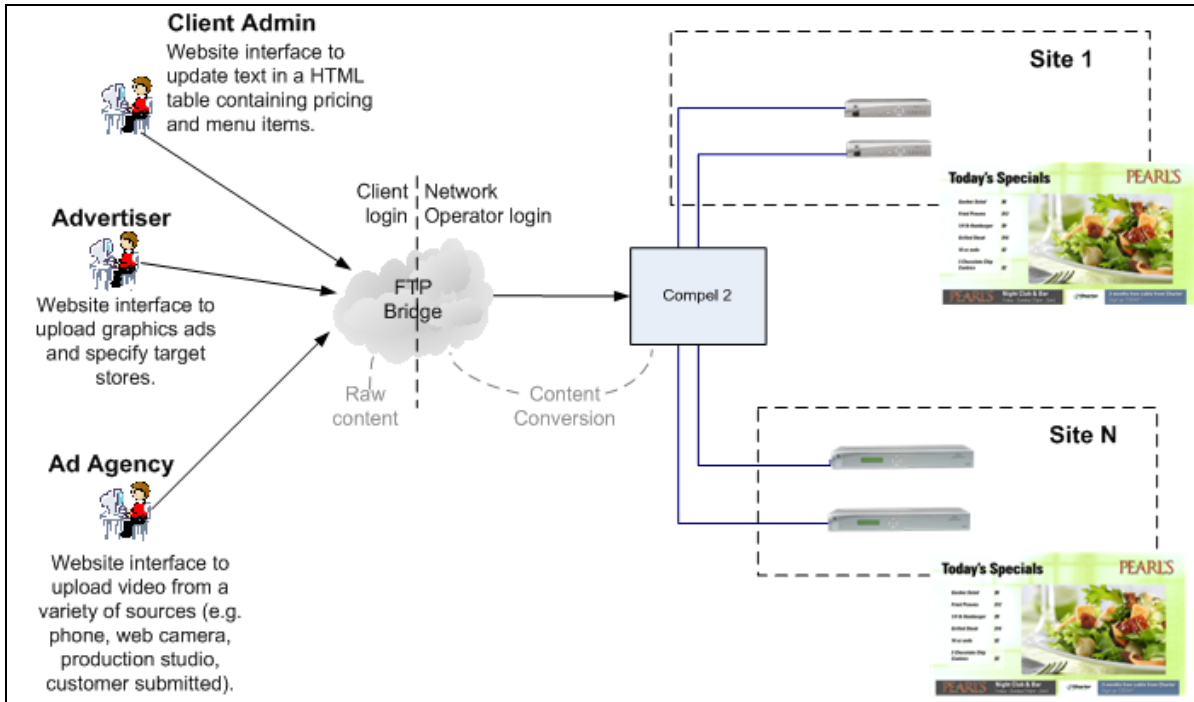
Client Admin
Website interface to update text in a HTML table containing pricing and menu items.

Advertiser
Website interface to upload graphics ads and specify target stores.

Ad Agency
Website interface to upload video from a variety of sources (e.g. phone, web camera, production studio, customer submitted).

Client login

Network Operator login

FTP Bridge

Raw content

Content Conversion

Compel 2

Site 1

Today's Specials

PEARLS

PEARLS

Night Club & Bar

Site N

Today's Specials

PEARLS

PEARLS

Night Club & Bar